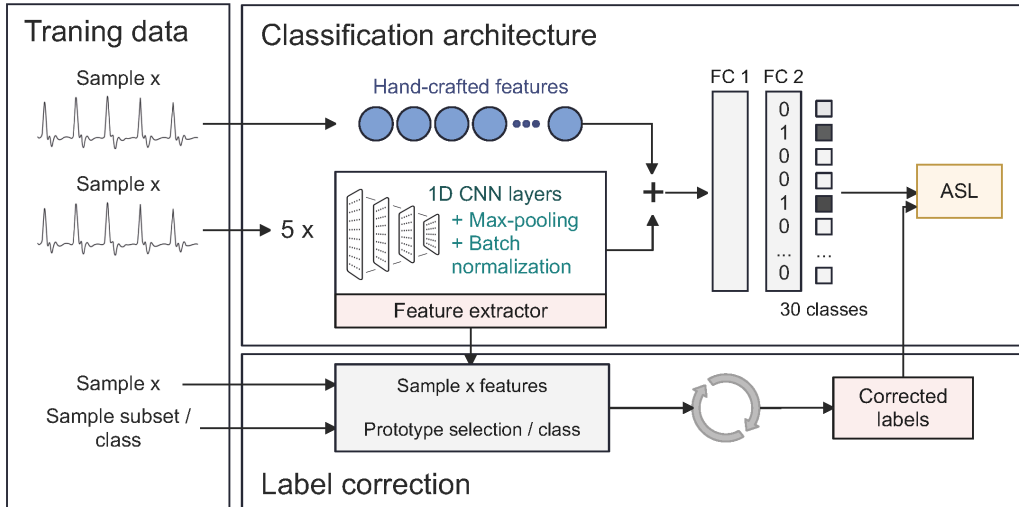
Traning data

Sample x

Sample x

Sample x

Sample subset / class

Classification architecture

Hand-crafted features

5 x

1D CNN layers
+ Max-pooling
+ Batch normalization

Feature extractor

+

FC 1

FC 2

0
1
0
0
1
0
...
0

...

30 classes

ASL

Sample x features

Prototype selection / class

Corrected labels

Label correction